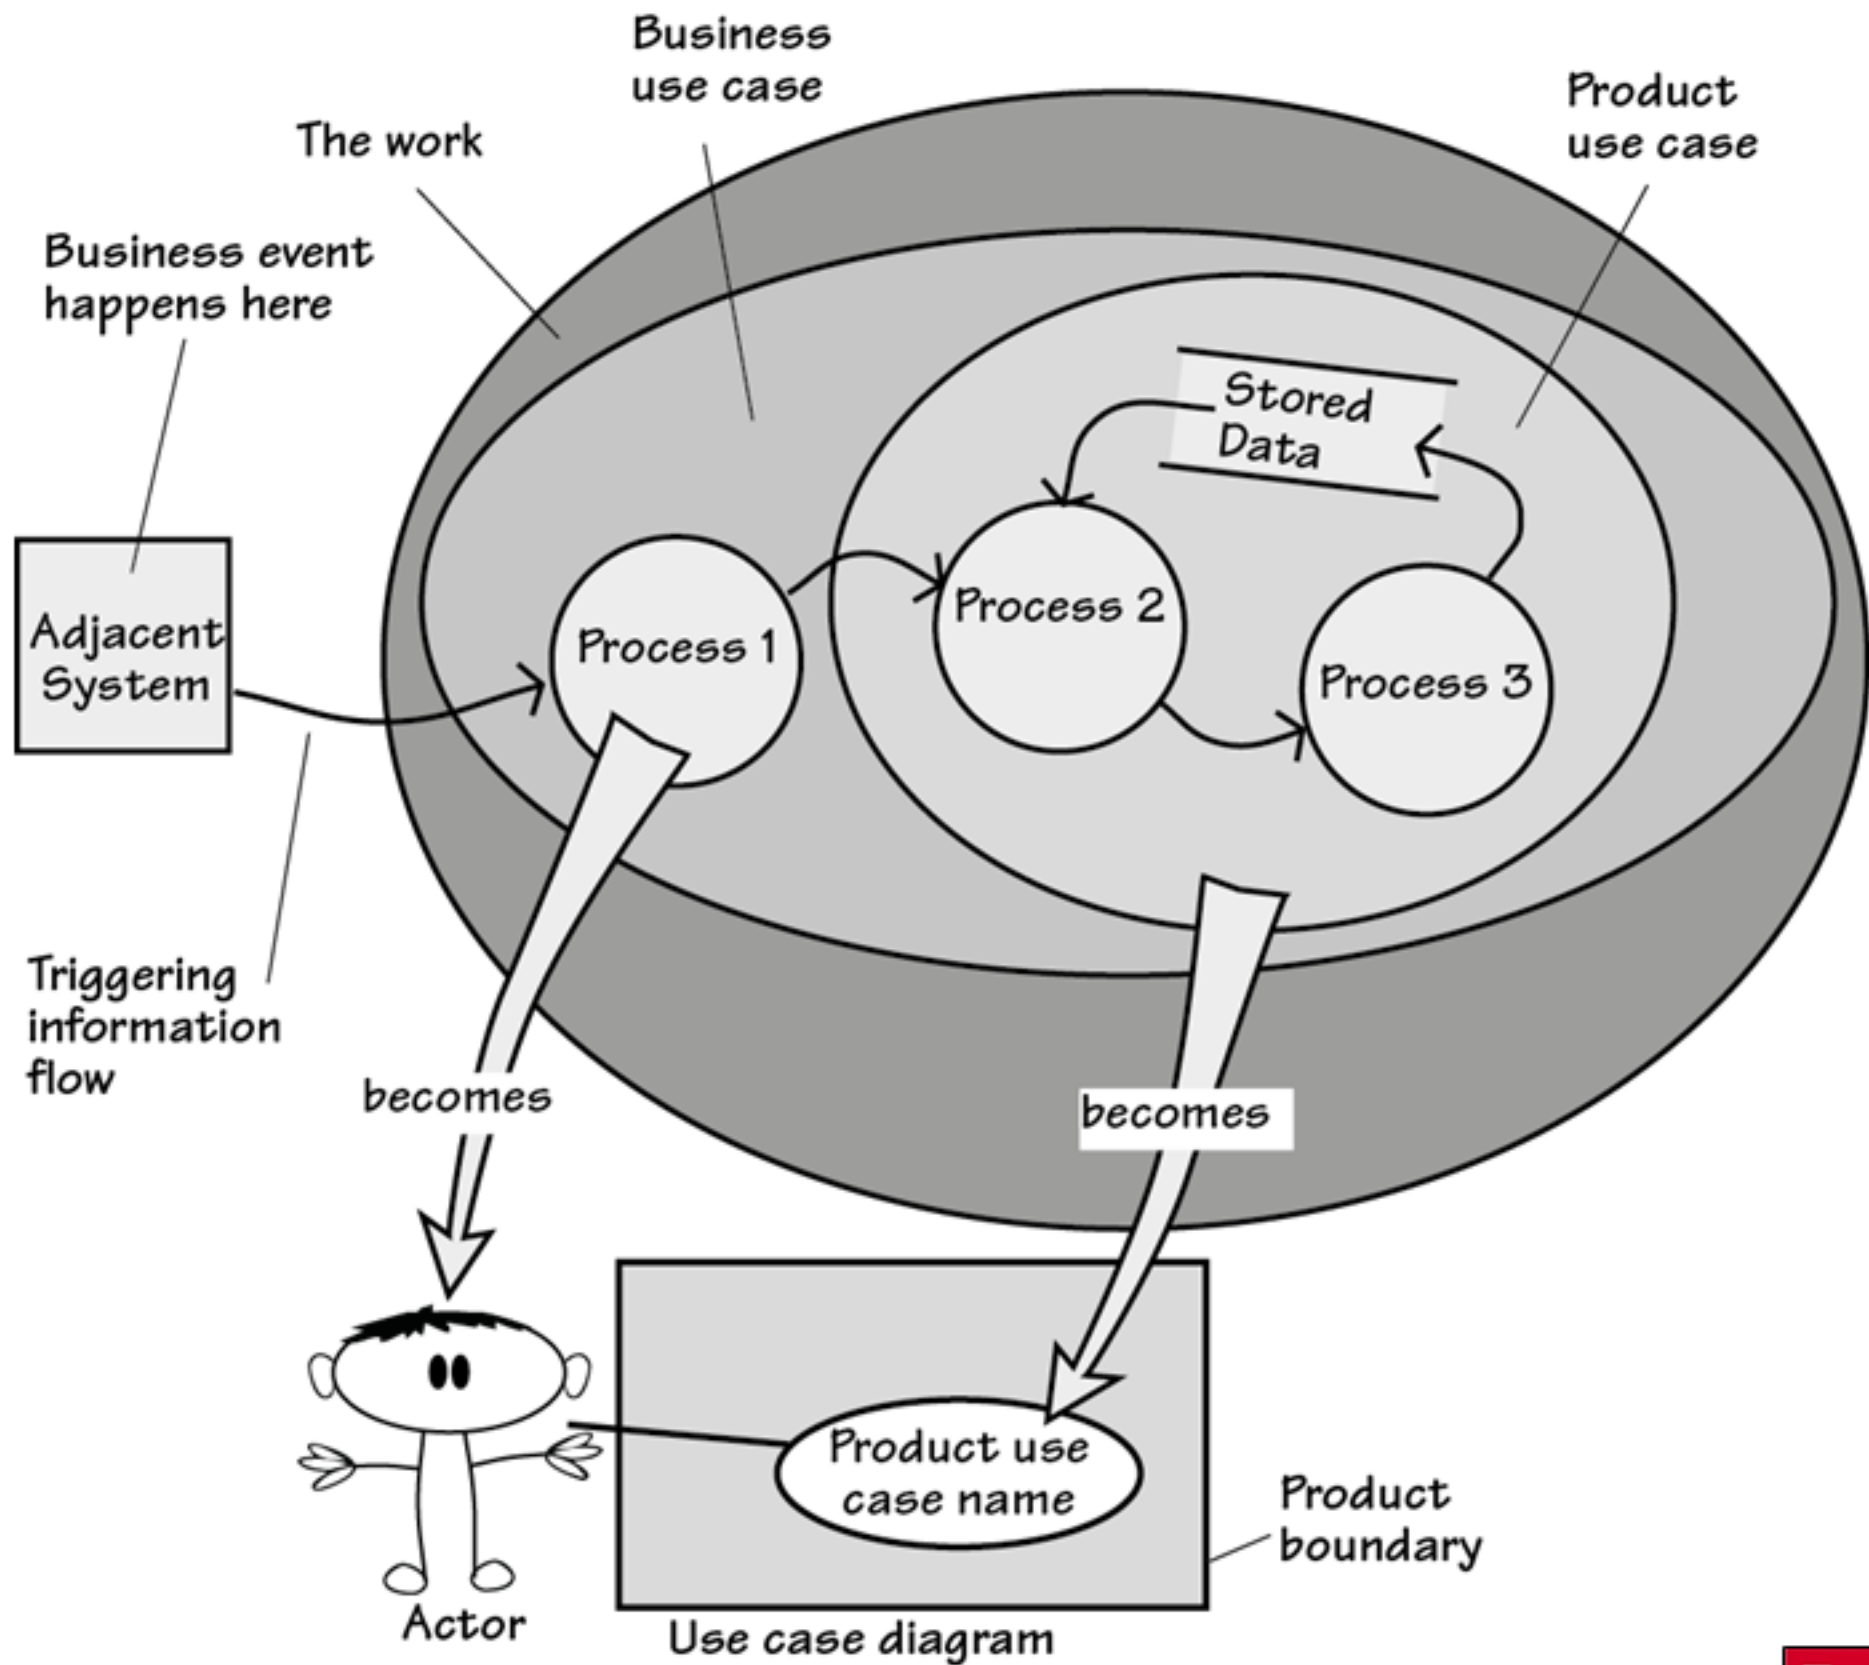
Business use case

The work

Product use case

Business event happens here

Stored Data

Adjacent System

Process 1

Process 2

Process 3

Triggering information flow

becomes

becomes

Product use case name

Product boundary

Actor

Use case diagram